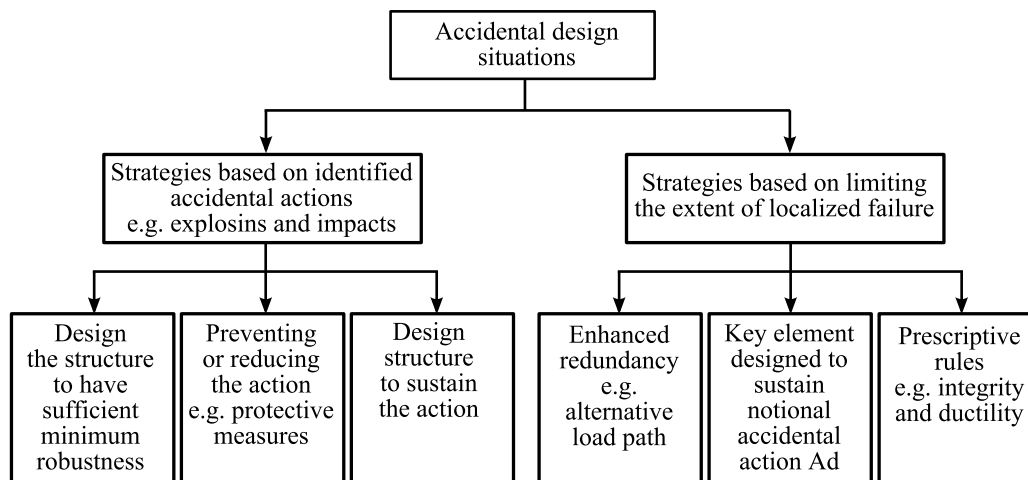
Accidental design situations

Strategies based on identified accidental actions e.g. explosins and impacts

Strategies based on limiting the extent of localized failure

Design the structure to have sufficient minimum robustness

Preventing or reducing the action e.g. protective measures

Design structure to sustain the action

Enhanced redundancy e.g. alternative load path

Key element designed to sustain notional accidental action Ad

Prescriptive rules e.g. integrity and ductility